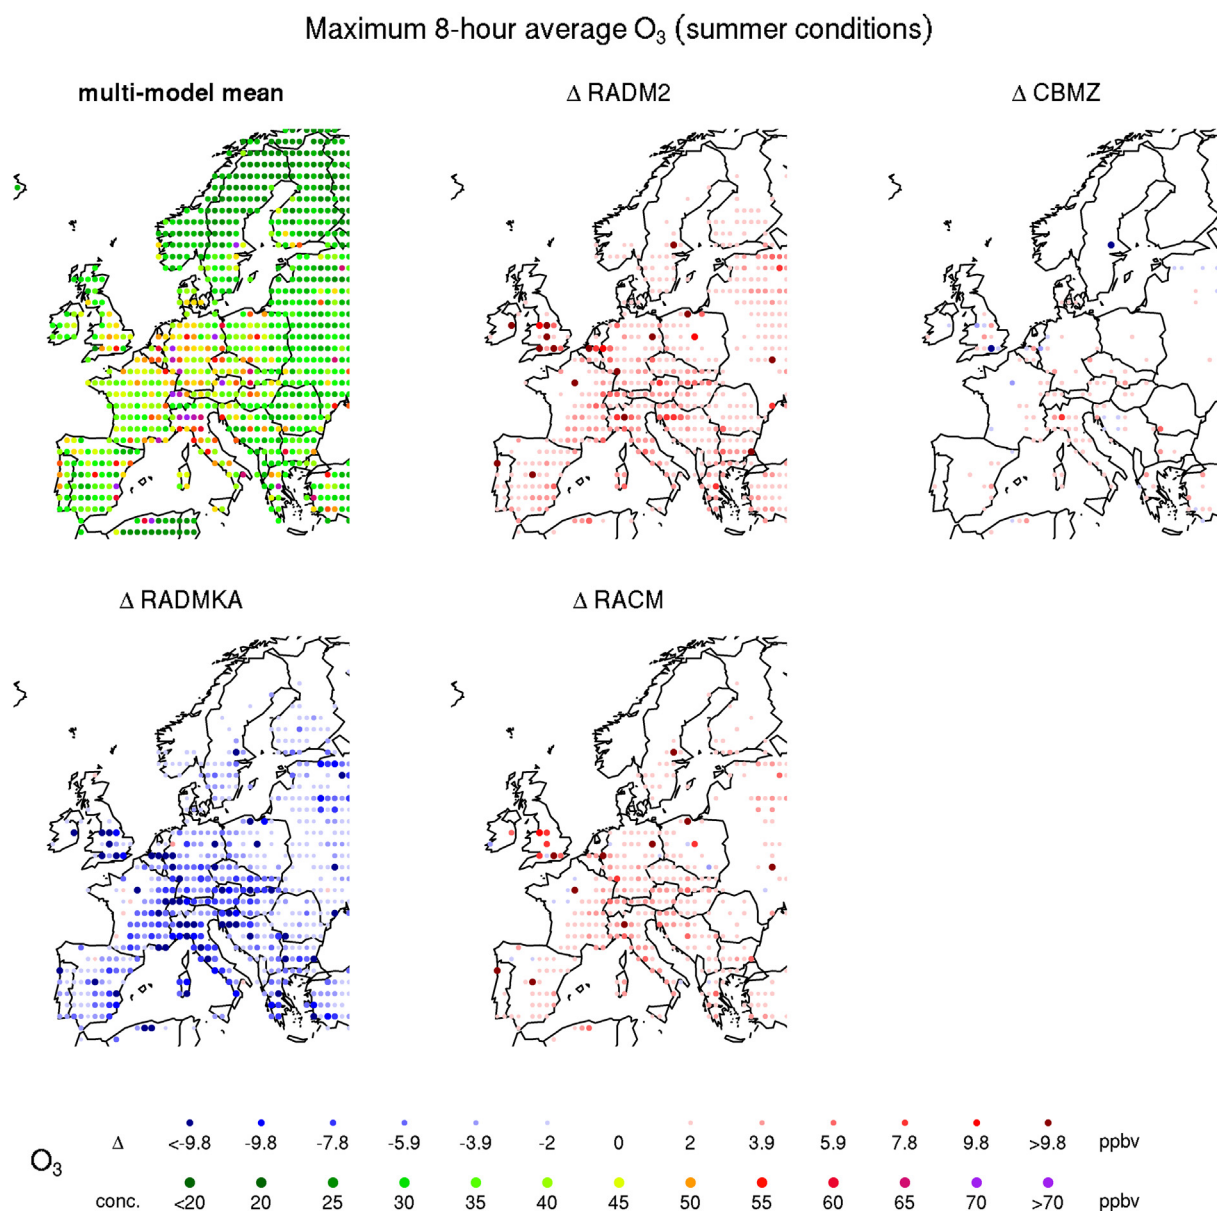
Maximum 8-hour average $O_3$ (summer conditions)

multi-model mean

Δ RADM2

Δ CBMZ

Δ RADMKA

Δ RACM

$O_3$

| Δ | <-9.8 | -9.8 | -7.8 | -5.9 | -3.9 | -2 | 0 | 2 | 3.9 | 5.9 | 7.8 | 9.8 | >9.8 | ppbv |
|---|---|---|---|---|---|---|---|---|---|---|---|---|---|---|
| conc. | <20 | 20 | 25 | 30 | 35 | 40 | 45 | 50 | 55 | 60 | 65 | 70 | >70 | ppbv |